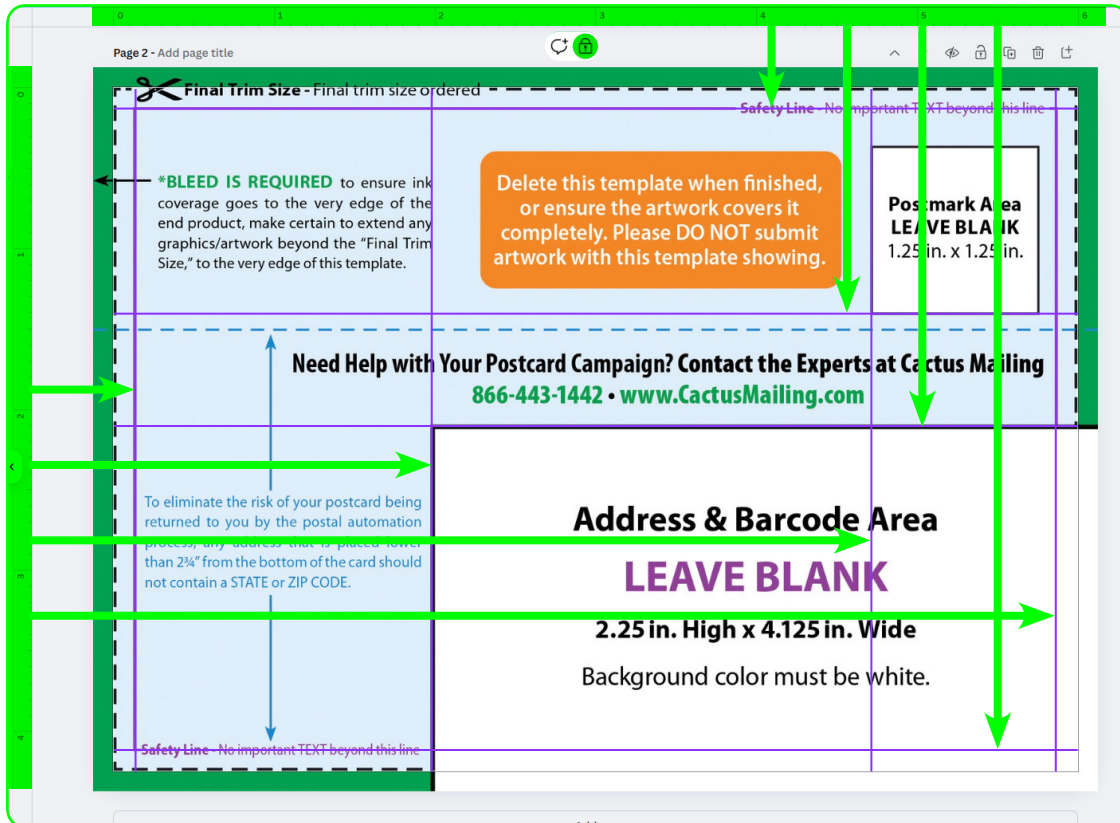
0 1 2 3 4 5 6

Page 2 - Add page title

0 1 2 3 4

Final Trim Size - Final trim size ordered

Safety Line - No important TEXT beyond this line

*BLEED IS REQUIRED to ensure ink coverage goes to the very edge of the end product, make certain to extend any graphics/artwork beyond the "Final Trim Size," to the very edge of this template.

Delete this template when finished, or ensure the artwork covers it completely. Please DO NOT submit artwork with this template showing.

Postmark Area
LEAVE BLANK
1.25 in. x 1.25 in.

Need Help with Your Postcard Campaign? Contact the Experts at Cactus Mailing
866-443-1442 • www.CactusMailing.com

To eliminate the risk of your postcard being returned to you by the postal automation process, any address that is placed lower than 2¾" from the bottom of the card should not contain a STATE or ZIP CODE.

Address & Barcode Area
LEAVE BLANK
2.25 in. High x 4.125 in. Wide
Background color must be white.

Safety Line - No important TEXT beyond this line